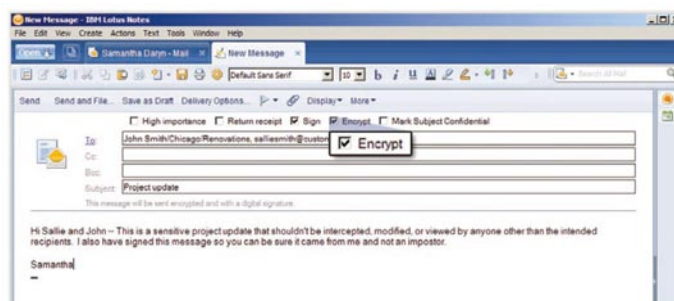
New Message - IBM Lotus Notes

File Edit View Create Actions Text Tools Window Help

Open | Samantha Dann - Mail × | New Message ×

Default Sans Serif | 10 | b i u

Search All Mail

Send | Send and File... | Save as Draft | Delivery Options... | Display | More

☐ High importance ☐ Return receipt ☑ Sign ☑ Encrypt ☐ Mark Subject Confidential

To: John Smith/Chicago/Renovations, salliesmith@custo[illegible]

☑ Encrypt

Cc:

Bcc:

Subject: Project update

This message will be sent encrypted and with a digital signature.

Hi Sallie and John -- This is a sensitive project update that shouldn't be intercepted, modified, or viewed by anyone other than the intended recipients. I also have signed this message so you can be sure it came from me and not an impostor.

Samantha

–